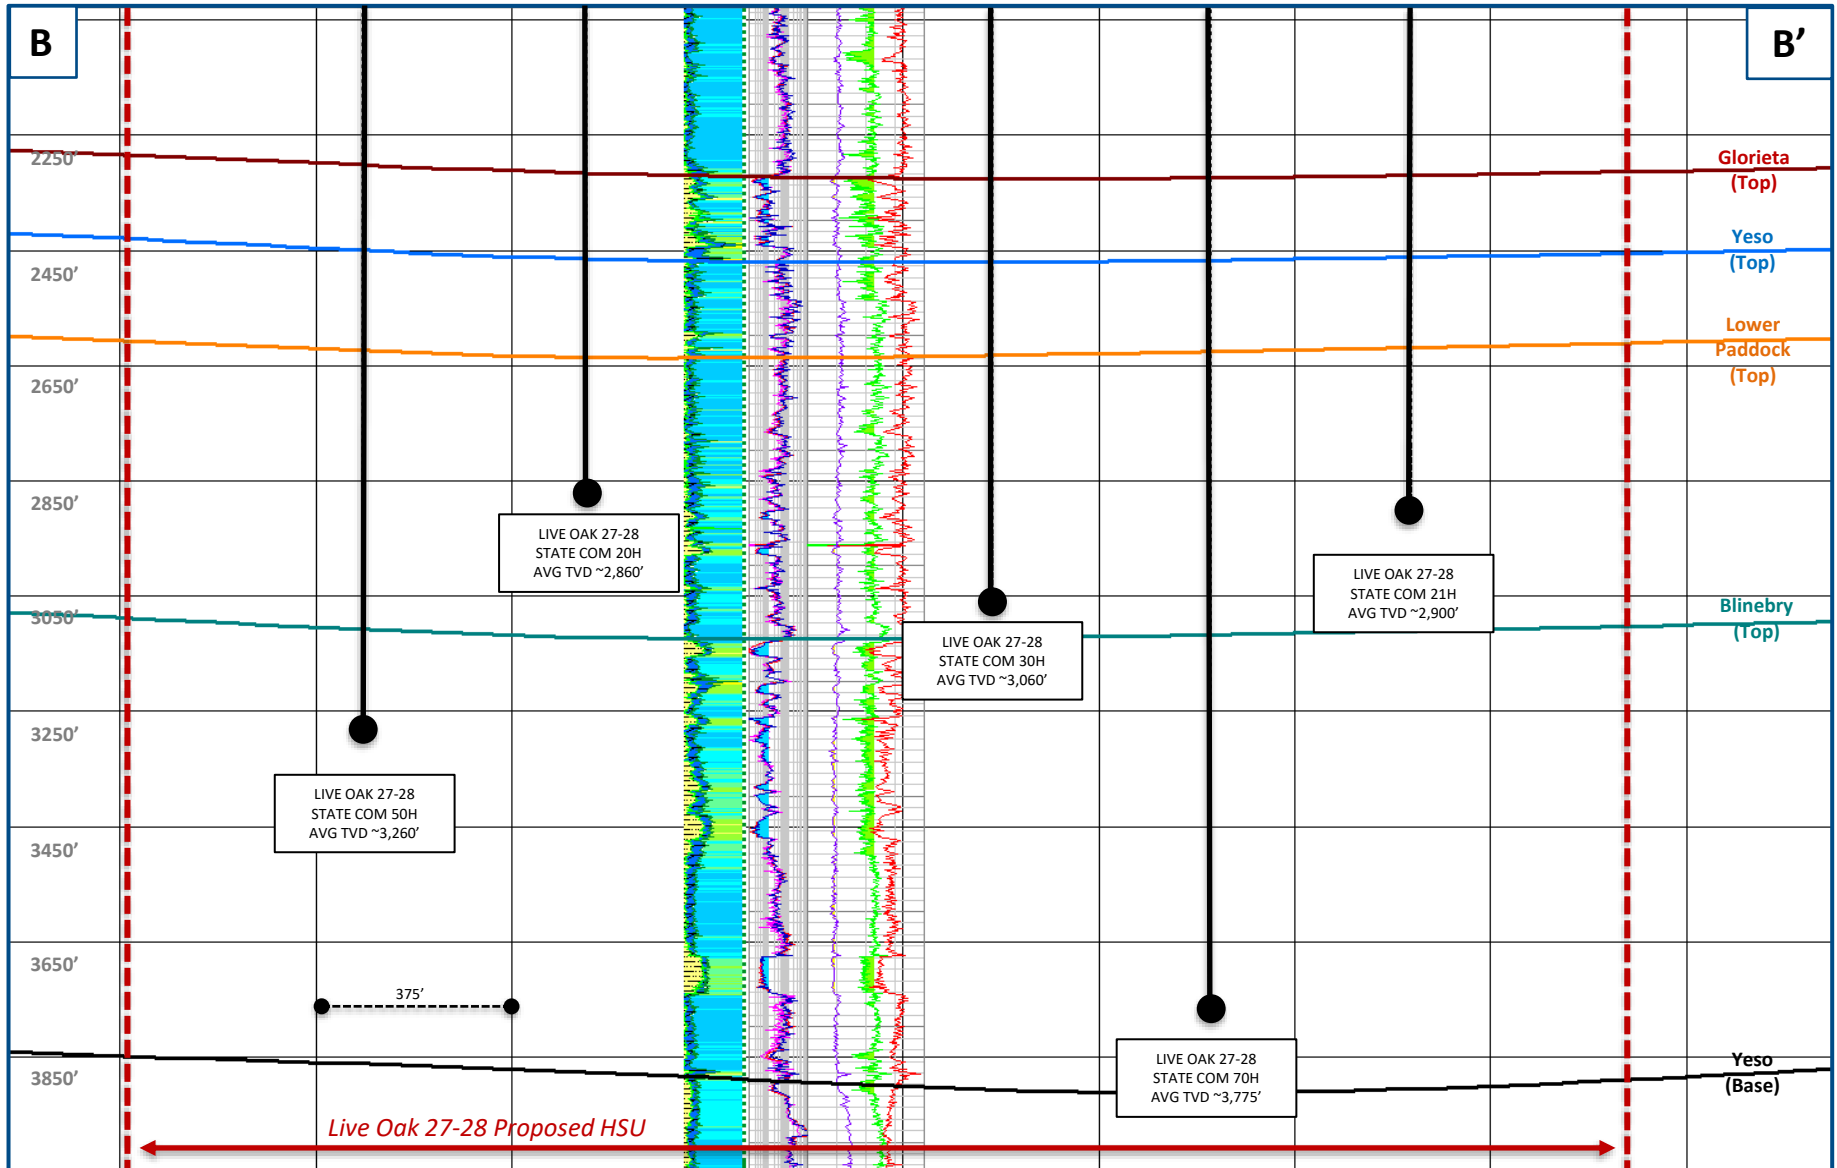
B

B'

2250'

Glorieta (Top)

Yeso (Top)

2450'

Lower Paddock (Top)

2650'

2850'

LIVE OAK 27-28 STATE COM 20H AVG TVD ~2,860'

LIVE OAK 27-28 STATE COM 21H AVG TVD ~2,900'

3050'

Blinebry (Top)

LIVE OAK 27-28 STATE COM 30H AVG TVD ~3,060'

3250'

LIVE OAK 27-28 STATE COM 50H AVG TVD ~3,260'

3450'

3650'

375'

LIVE OAK 27-28 STATE COM 70H AVG TVD ~3,775'

Yeso (Base)

3850'

Live Oak 27-28 Proposed HSU